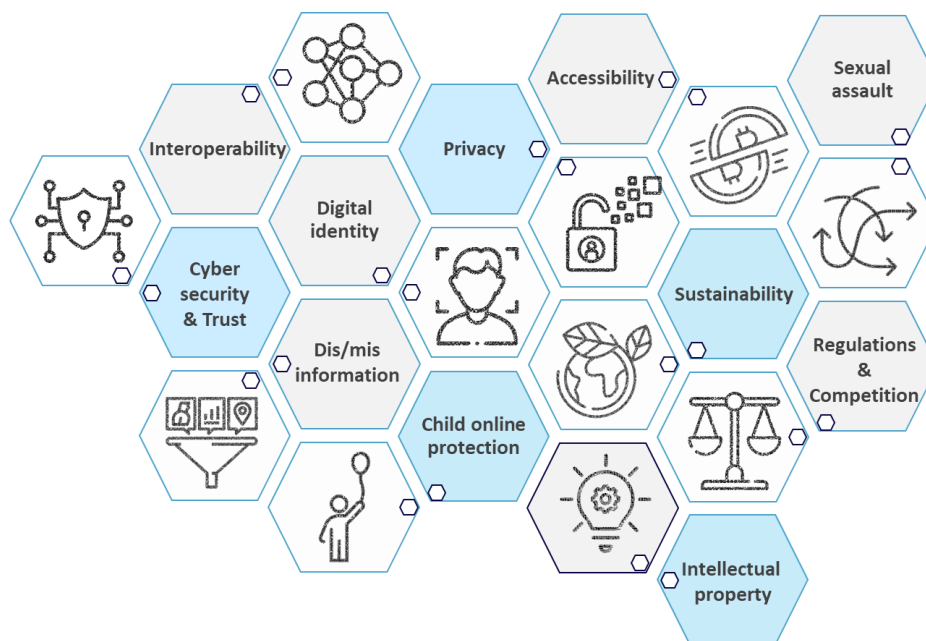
Accessibility

Sexual assault

Interoperability

Privacy

Digital identity

Cyber security & Trust

Sustainability

Dis/mis information

Regulations & Competition

Child online protection

Intellectual property